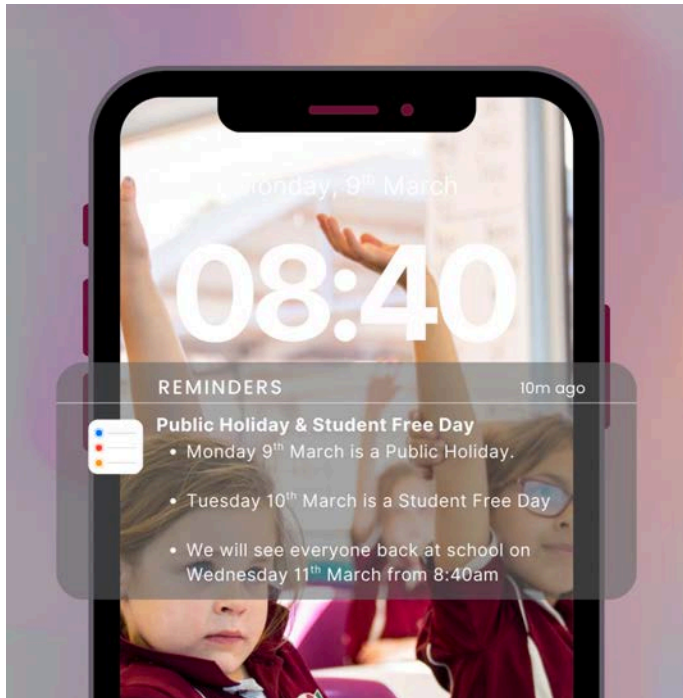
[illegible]onday, 9$^{th}$ March

08:40

REMINDERS

10m ago

Public Holiday & Student Free Day

• Monday 9$^{th}$ March is a Public Holiday.

• Tuesday 10$^{th}$ March is a Student Free Day

• We will see everyone back at school on Wednesday 11$^{th}$ March from 8:40am